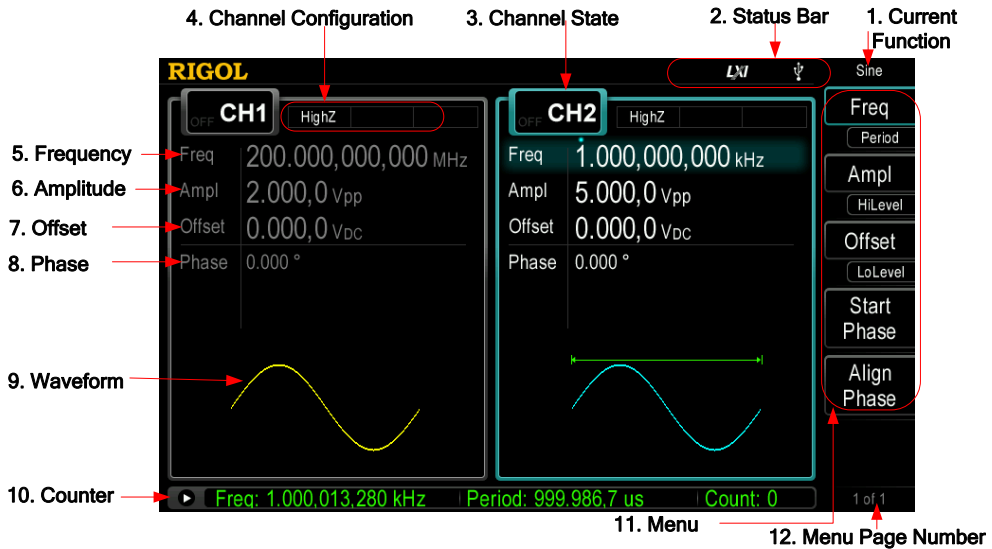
4. Channel Configuration

3. Channel State

2. Status Bar

1. Current Function

RIGOL

LXI

Sine

OFF CH1 HighZ

OFF CH2 HighZ

5. Frequency

6. Amplitude

7. Offset

8. Phase

Freq 200.000,000,000 MHz
Ampl 2.000,0 Vpp
Offset 0.000,0 VDC
Phase 0.000 °

Freq 1.000,000,000 kHz
Ampl 5.000,0 Vpp
Offset 0.000,0 VDC
Phase 0.000 °

Freq
Period
Ampl
HiLevel
Offset
LoLevel
Start Phase
Align Phase

9. Waveform

10. Counter

Freq: 1.000,013,280 kHz | Period: 999.986,7 us | Count: 0

1 of 1

11. Menu

12. Menu Page Number